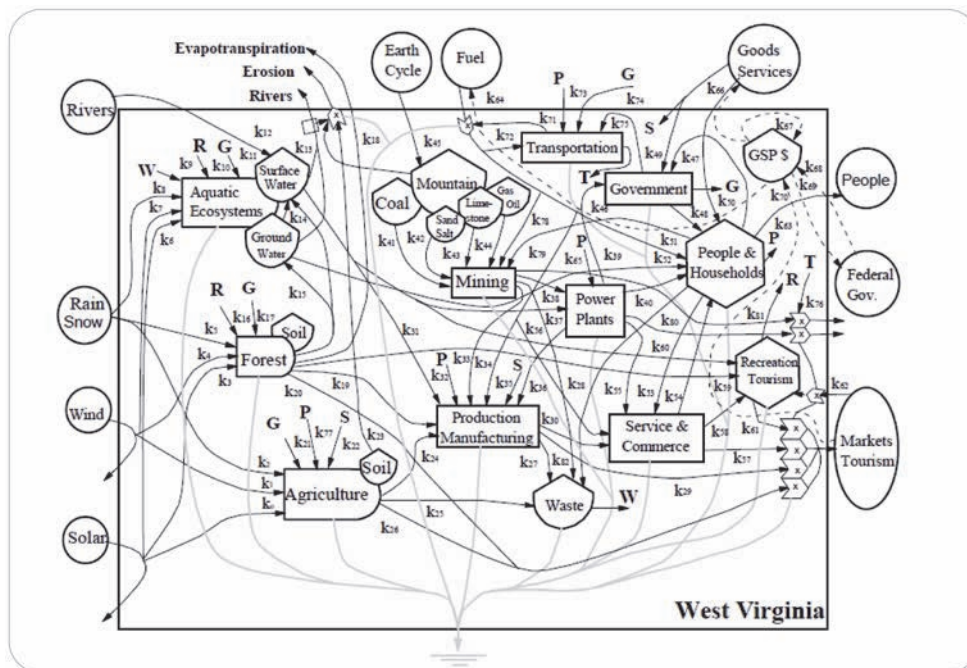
Evapotranspiration
Erosion
Rivers
Earth Cycle
Fuel
P
G
Goods Services
Rivers
R
G
W
$k_{12}$
$k_{9}$
$k_{10}$
$k_{11}$
$k_{13}$
$k_{18}$
$k_{45}$
$k_{64}$
$k_{71}$
$k_{73}$
$k_{74}$
$k_{66}$
$k_{72}$
$k_{75}$
Transportation
S
$k_{67}$
GSP $
$k_{8}$
$k_{7}$
$k_{6}$
Aquatic Ecosystems
Surface Water
Ground Water
$k_{14}$
Mountain
Coal
Lime-stone
Gas Oil
Sand Salt
$k_{41}$
$k_{42}$
$k_{43}$
$k_{44}$
$k_{78}$
T
$k_{49}$
$k_{47}$
Government
$k_{46}$
G
$k_{50}$
$k_{68}$
$k_{69}$
$k_{70}$
People
$k_{48}$
People & Households
$k_{51}$
$k_{52}$
$k_{63}$
P
Federal Gov.
Rain Snow
R
G
$k_{5}$
$k_{16}$
$k_{17}$
Soil
$k_{15}$
Mining
$k_{79}$
$k_{65}$
P
$k_{39}$
Power Plants
$k_{38}$
$k_{37}$
$k_{36}$
$k_{40}$
$k_{80}$
R
T
$k_{76}$
$k_{81}$
$k_{4}$
$k_{3}$
Forest
$k_{31}$
P
$k_{33}$
$k_{34}$
$k_{32}$
S
$k_{35}$
$k_{60}$
Recreation Tourism
$k_{62}$
Wind
$k_{20}$
$k_{19}$
$k_{36}$
$k_{28}$
$k_{55}$
$k_{53}$
$k_{54}$
$k_{59}$
G
P
S
$k_{21}$
$k_{77}$
$k_{22}$
$k_{23}$
Soil
Production Manufacturing
$k_{30}$
Service & Commerce
$k_{58}$
$k_{61}$
$k_{57}$
Markets Tourism
$k_{2}$
$k_{3}$
$k_{1}$
Agriculture
$k_{24}$
$k_{27}$
$k_{82}$
Waste
W
$k_{29}$
$k_{25}$
$k_{26}$
Solar
West Virginia